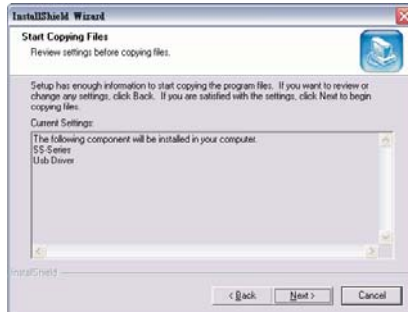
InstallShield Wizard

Start Copying Files
Review settings before copying files.

Setup has enough information to start copying the program files. If you want to review or change any settings, click Back. If you are satisfied with the settings, click Next to begin copying files.

Current Settings:

The following component will be installed in your computer.
SS-Series
Usb Driver

InstallShield

< Back Next > Cancel